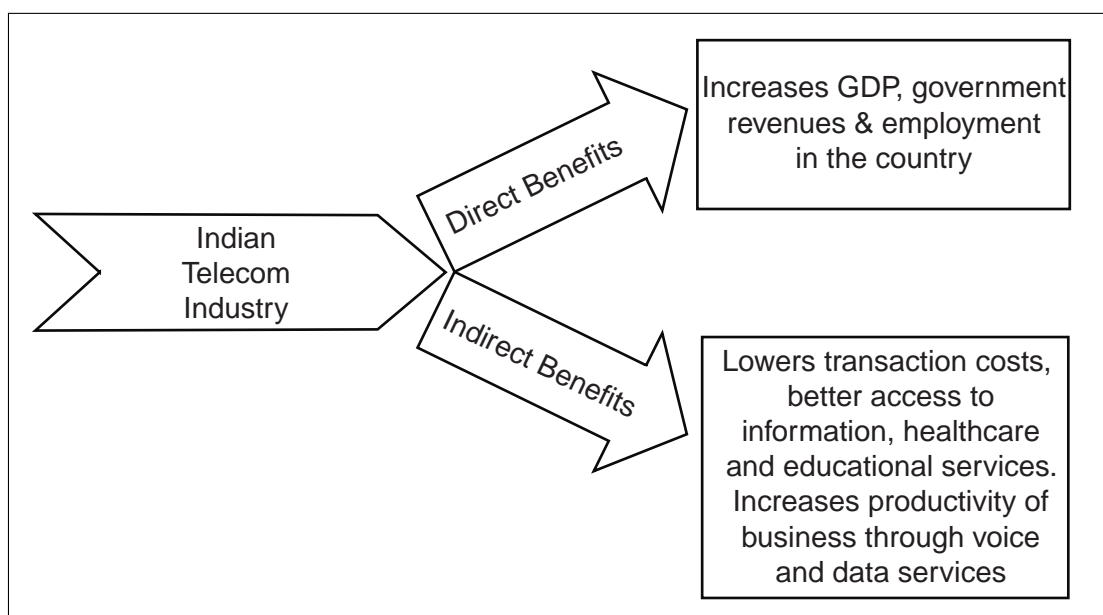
Indian Telecom Industry

Direct Benefits

Increases GDP, government revenues & employment in the country

Indirect Benefits

Lowers transaction costs, better access to information, healthcare and educational services. Increases productivity of business through voice and data services